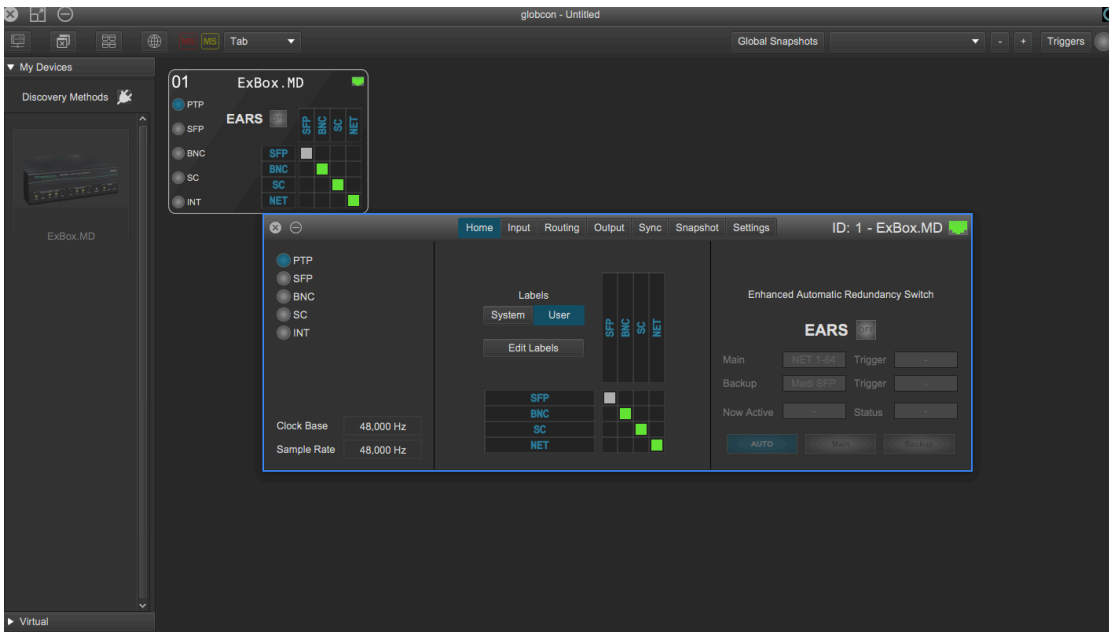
globcon - Untitled

MS Tab

Global Snapshots - + Triggers

▼ My Devices

Discovery Methods

ExBox.MD

▶ Virtual

01 ExBox.MD

PTP
SFP
BNC
SC
INT

EARS

SFP BNC SC NET

SFP
BNC
SC
NET

Home Input Routing Output Sync Snapshot Settings

ID: 1 - ExBox.MD

PTP
SFP
BNC
SC
INT

Clock Base 48,000 Hz
Sample Rate 48,000 Hz

Labels
System User
Edit Labels

SFP BNC SC NET

SFP
BNC
SC
NET

Enhanced Automatic Redundancy Switch

EARS

Main NET 1-64 Trigger -
Backup Madi SFP Trigger -
Now Active - Status -

AUTO Main Backup